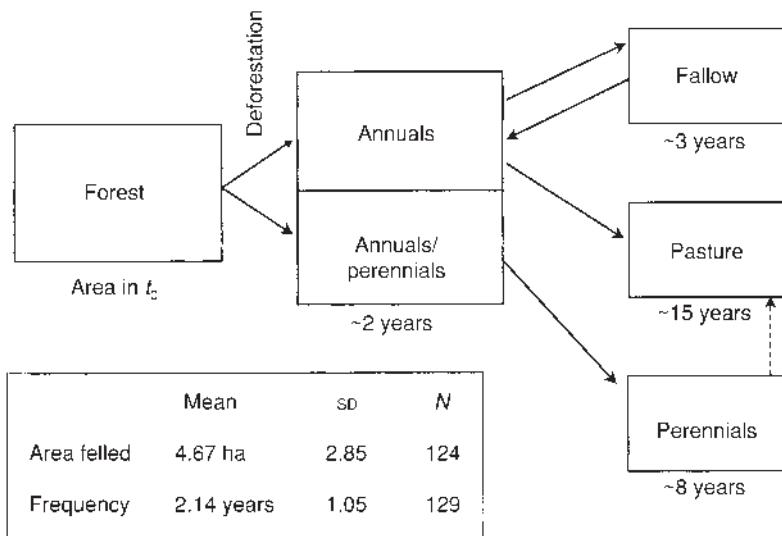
Deforestation

Forest

Area in $t_0$

Annuals

Annuals/ perennials

~2 years

Fallow

~3 years

Pasture

~15 years

Perennials

~8 years

| | Mean | SD | N |
|---|---|---|---|
| Area felled | 4.67 ha | 2.85 | 124 |
| Frequency | 2.14 years | 1.05 | 129 |